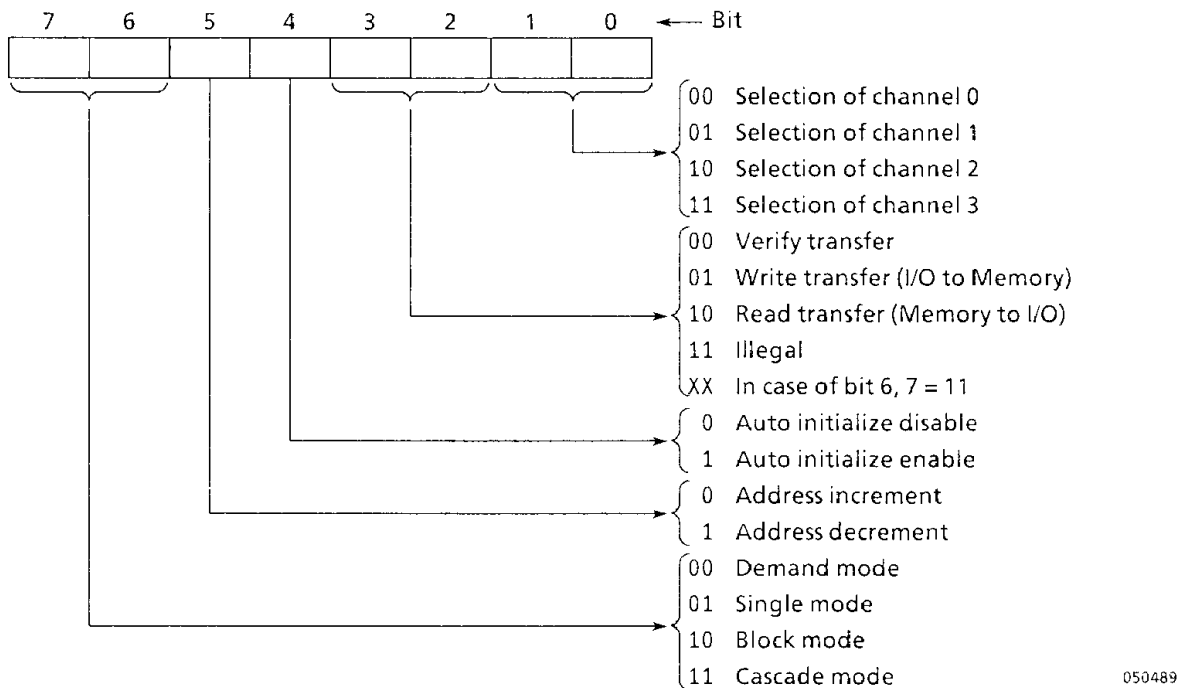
7 6 5 4 3 2 1 0 ← Bit

00 Selection of channel 0
01 Selection of channel 1
10 Selection of channel 2
11 Selection of channel 3

00 Verify transfer
01 Write transfer (I/O to Memory)
10 Read transfer (Memory to I/O)
11 Illegal
XX In case of bit 6, 7 = 11

0 Auto initialize disable
1 Auto initialize enable

0 Address increment
1 Address decrement

00 Demand mode
01 Single mode
10 Block mode
11 Cascade mode

050489